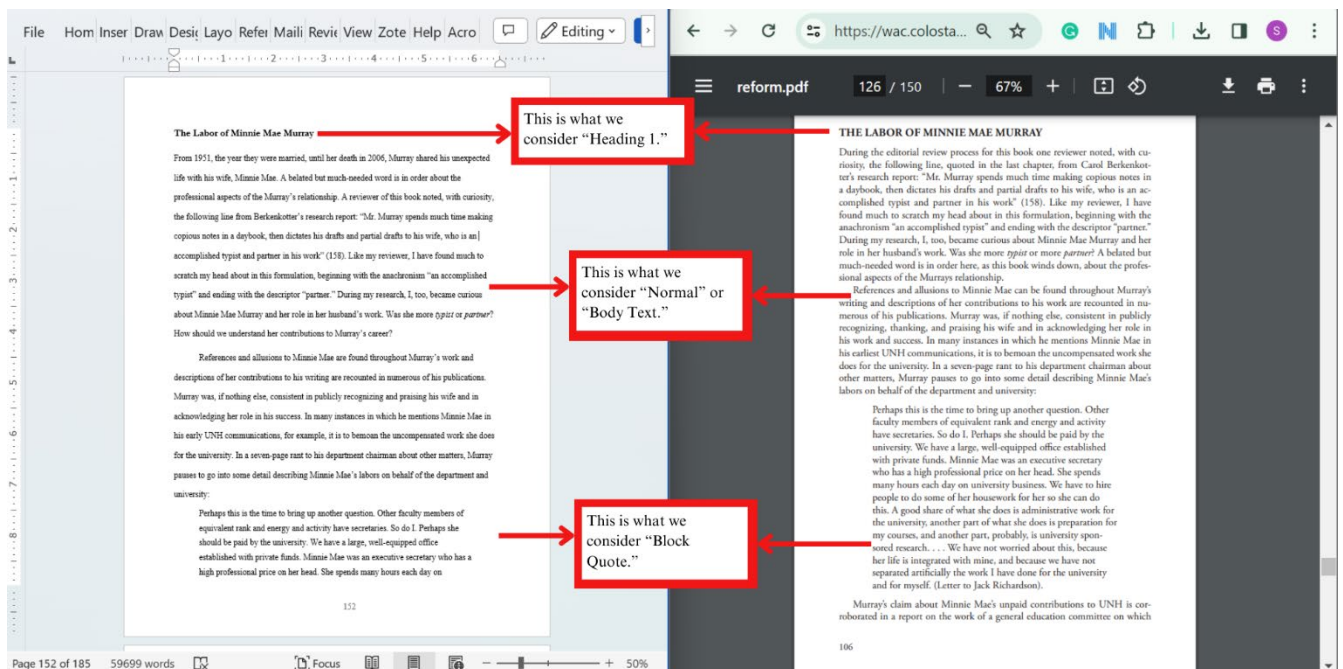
File Hom Inser Draw Desi Layo Refe Maili Revi View Zote Help Acro Editing

The Labor of Minnie Mae Murray

From 1951, the year they were married, until her death in 2006, Murray shared his unexpected life with his wife, Minnie Mae. A belated but much-needed word is in order about the professional aspects of the Murray's relationship. A reviewer of this book noted, with curiosity, the following line from Berkenkotter's research report: "Mr. Murray spends much time making copious notes in a daybook, then dictates his drafts and partial drafts to his wife, who is an accomplished typist and partner in his work" (158). Like my reviewer, I have found much to scratch my head about in this formulation, beginning with the anachronism "an accomplished typist" and ending with the descriptor "partner." During my research, I, too, became curious about Minnie Mae Murray and her role in her husband's work. Was she more typist or partner? How should we understand her contributions to Murray's career?

References and allusions to Minnie Mae are found throughout Murray's work and descriptions of her contributions to his writing are recounted in numerous of his publications. Murray was, if nothing else, consistent in publicly recognizing and praising his wife and in acknowledging her role in his success. In many instances in which he mentions Minnie Mae in his early UNH communications, for example, it is to bemoan the uncompensated work she does for the university. In a seven-page rant to his department chairman about other matters, Murray pauses to go into some detail describing Minnie Mae's labors on behalf of the department and university:

Perhaps this is the time to bring up another question. Other faculty members of equivalent rank and energy and activity have secretaries. So do I. Perhaps she should be paid by the university. We have a large, well-equipped office established with private funds. Minnie Mae was an executive secretary who has a high professional price on her head. She spends many hours each day on

152

This is what we consider "Heading 1."

This is what we consider "Normal" or "Body Text."

This is what we consider "Block Quote."

Page 152 of 185 59699 words Focus 50%

https://wac.colosta...

reform.pdf 126 / 150 67%

THE LABOR OF MINNIE MAE MURRAY

During the editorial review process for this book one reviewer noted, with curiosity, the following line, quoted in the last chapter, from Carol Berkenkotter's research report: "Mr. Murray spends much time making copious notes in a daybook, then dictates his drafts and partial drafts to his wife, who is an accomplished typist and partner in his work" (158). Like my reviewer, I have found much to scratch my head about in this formulation, beginning with the anachronism "an accomplished typist" and ending with the descriptor "partner." During my research, I, too, became curious about Minnie Mae Murray and her role in her husband's work. Was she more typist or more partner? A belated but much-needed word is in order here, as this book winds down, about the professional aspects of the Murrays relationship.

References and allusions to Minnie Mae can be found throughout Murray's writing and descriptions of her contributions to his work are recounted in numerous of his publications. Murray was, if nothing else, consistent in publicly recognizing, thanking, and praising his wife and in acknowledging her role in his work and success. In many instances in which he mentions Minnie Mae in his earliest UNH communications, it is to bemoan the uncompensated work she does for the university. In a seven-page rant to his department chairman about other matters, Murray pauses to go into some detail describing Minnie Mae's labors on behalf of the department and university:

Perhaps this is the time to bring up another question. Other faculty members of equivalent rank and energy and activity have secretaries. So do I. Perhaps she should be paid by the university. We have a large, well-equipped office established with private funds. Minnie Mae was an executive secretary who has a high professional price on her head. She spends many hours each day on university business. We have to hire people to do some of her housework for her so she can do this. A good share of what she does is administrative work for the university, another part of what she does is preparation for my courses, and another part, probably, is university sponsored research. . . . We have not worried about this, because her life is integrated with mine, and because we have not separated artificially the work I have done for the university and for myself. (Letter to Jack Richardson).

Murray's claim about Minnie Mae's unpaid contributions to UNH is corroborated in a report on the work of a general education committee on which

106